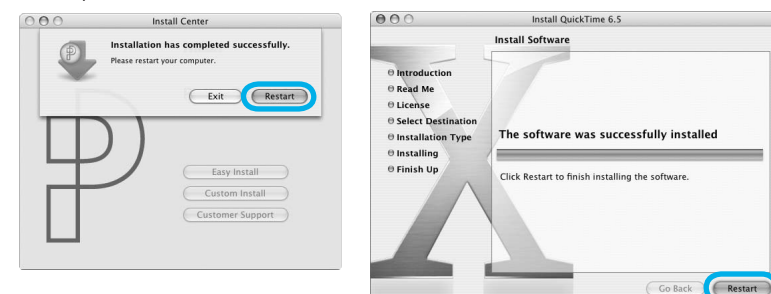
Install Center

Installation has completed successfully.
Please restart your computer.

Exit
Restart

Easy Install
Custom Install
Customer Support

Install QuickTime 6.5

Install Software

Introduction
Read Me
License
Select Destination
Installation Type
Installing
Finish Up

The software was successfully installed

Click Restart to finish installing the software.

Go Back
Restart